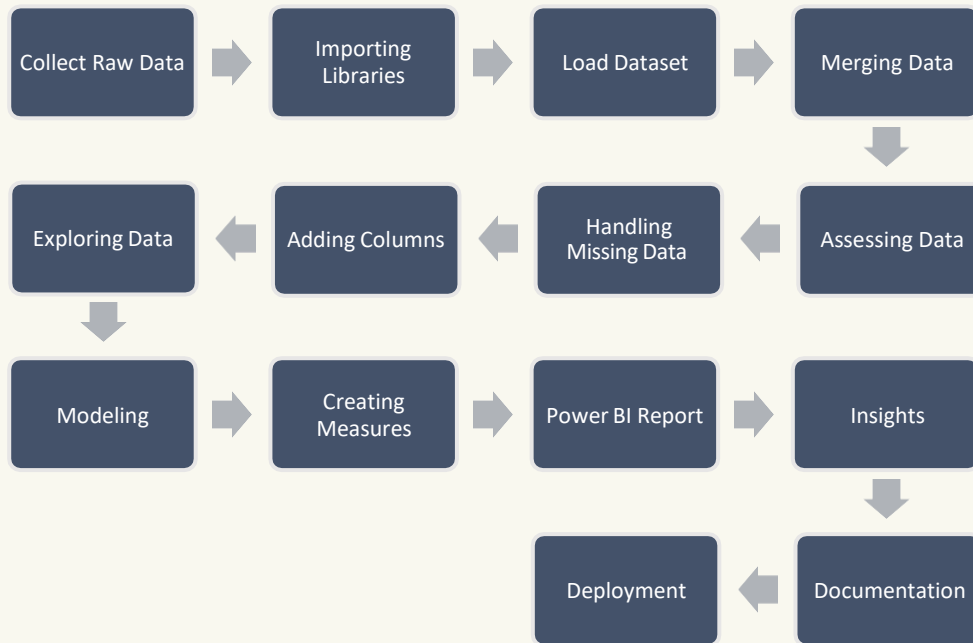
Collect Raw Data

Importing Libraries

Load Dataset

Merging Data

Assessing Data

Handling Missing Data

Adding Columns

Exploring Data

Modeling

Creating Measures

Power BI Report

Insights

Documentation

Deployment